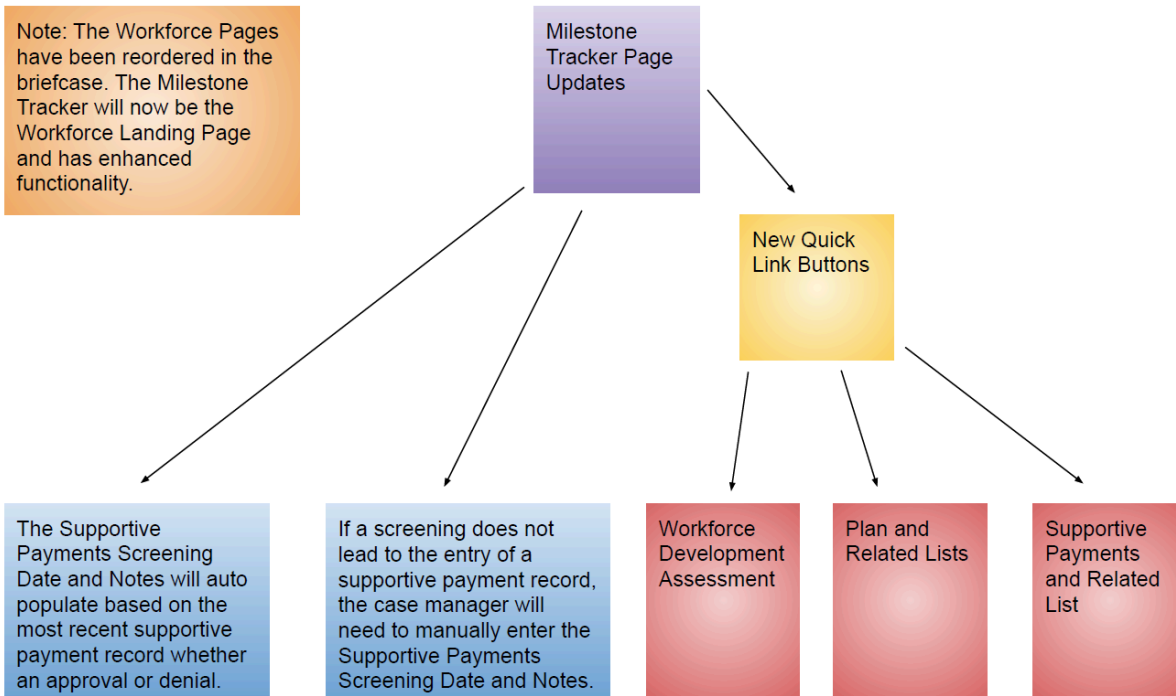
Note: The Workforce Pages have been reordered in the briefcase. The Milestone Tracker will now be the Workforce Landing Page and has enhanced functionality.

Milestone Tracker Page Updates

New Quick Link Buttons

The Supportive Payments Screening Date and Notes will auto populate based on the most recent supportive payment record whether an approval or denial.

If a screening does not lead to the entry of a supportive payment record, the case manager will need to manually enter the Supportive Payments Screening Date and Notes.

Workforce Development Assessment

Plan and Related Lists

Supportive Payments and Related List